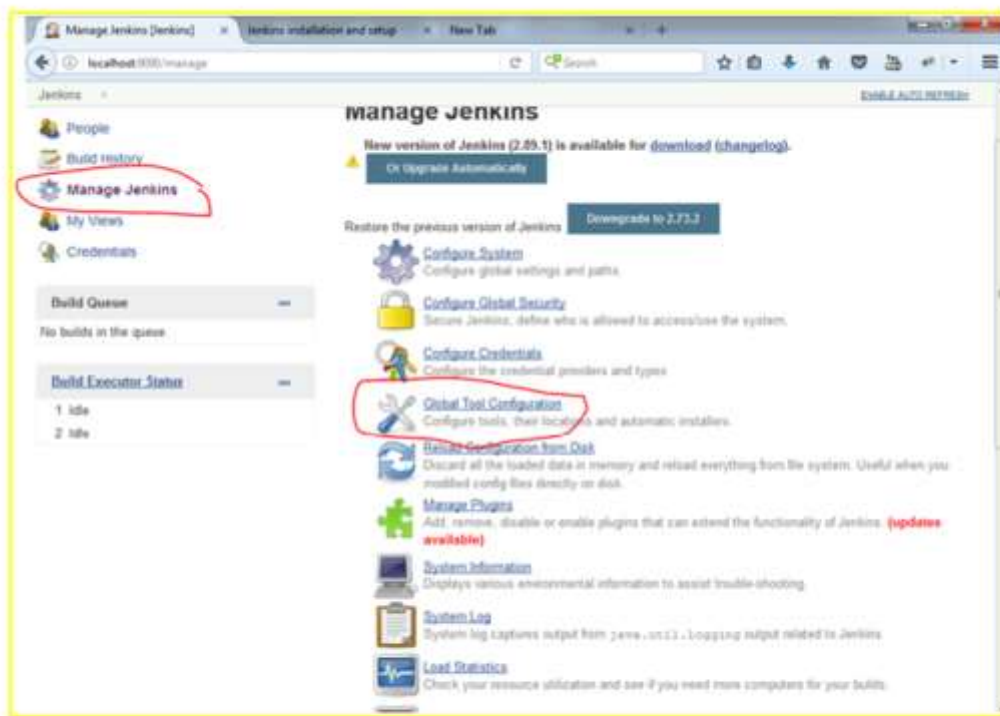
Manage Jenkins [Jenkins] × Jenkins installation and setup × New Tab × +

localhost:8080/manage

Search

Jenkins

ENABLE AUTO REFRESH

People
Build History
Manage Jenkins
My Views
Credentials

Build Queue
No builds in the queue.

Build Executor Status
1 Idle
2 Idle

Manage Jenkins

New version of Jenkins (2.89.1) is available for download (changelog).

Or Upgrade Automatically

Restore the previous version of Jenkins Downgrade to 2.73.3

Configure System
Configure global settings and paths.

Configure Global Security
Secure Jenkins; define who is allowed to access/use the system.

Configure Credentials
Configure the credential providers and types

Global Tool Configuration
Configure tools, their locations and automatic installers.

Reload Configuration from Disk
Discard all the loaded data in memory and reload everything from file system. Useful when you modified config files directly on disk.

Manage Plugins
Add, remove, disable or enable plugins that can extend the functionality of Jenkins. (updates available)

System Information
Displays various environmental information to assist trouble-shooting.

System Log
System log captures output from java.util.logging output related to Jenkins.

Load Statistics
Check your resource utilization and see if you need more computers for your builds.